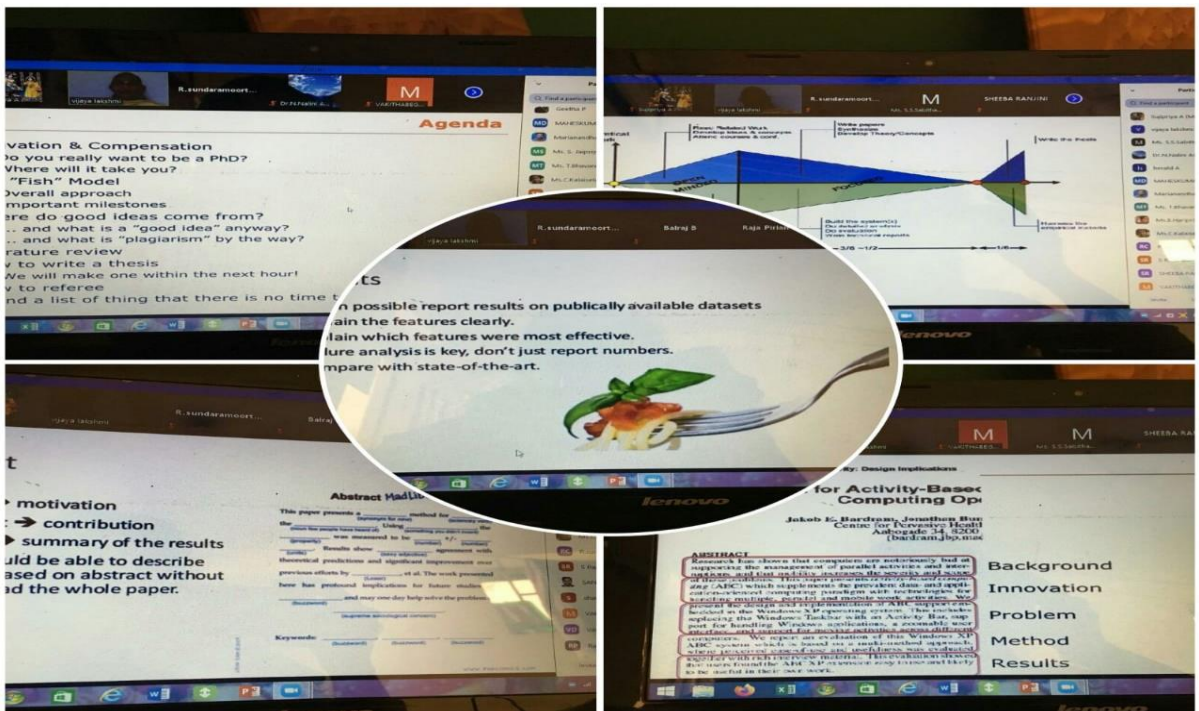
vijaya lakshmi R.sundaramoort... Dr.N.Nalini A... M VANITHABEG...

Agenda

vation & Compensation
o you really want to be a PhD?
Where will it take you?
"Fish" Model
Overall approach
mportant milestones
ere do good ideas come from?
... and what is a "good idea" anyway?
... and what is "plagiarism" by the way?
rature review
w to write a thesis
We will make one within the next hour!
w to referee
nd a list of thing that there is no time t

Geetha P
MAHESWARI
Mariananda
Ms. S. Jayaprabha
Ms. T.Bhuvaneswari
Ms.C.Kalaiarasi

R.sundaramoort... M SHEEBA RANJINI

Find a participant

Read papers
Develop ideas & concepts
Attend courses & conf.
Write papers
Synthesize
Develop Theory/Concepts
Write the thesis
Build the system(s)
Do detailed analysis
Do evaluation
Write technical reports
Narrow the empirical insights
3/6 – 1/2 – 1/6

R.sundaramoort... Balraj B Raja Pirian
vijaya lakshmi

ts
n possible report results on publically available datasets
lain the features clearly.
lain which features were most effective.
lure analysis is key, don't just report numbers.
mpare with state-of-the-art.

lenovo

vijaya lakshmi R.sundaramoort... Balraj

t
motivation
: → contribution
summary of the results
uld be able to describe
ased on abstract without
ad the whole paper.

Abstract MadLib

This paper presents a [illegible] the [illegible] Using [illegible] was measured to be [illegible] Results show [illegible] agreement with theoretical predictions and significant improvement over previous efforts by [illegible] et al. The work presented here has profound implications for future studies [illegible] and may one day help solve the problem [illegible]

Keywords: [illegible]

M VANITHABEG... M Ms. S.S.Sakthi... SHEEBA RAN

y: Design Implications

for Activity-Base
Computing Op

Jakob E. Bardram, Jonathan Bu
Centre for Pervasive Healt
Aabogade 34, 8200
bardram,jbp,mad

ABSTRACT

Background
Innovation
Problem
Method
Results